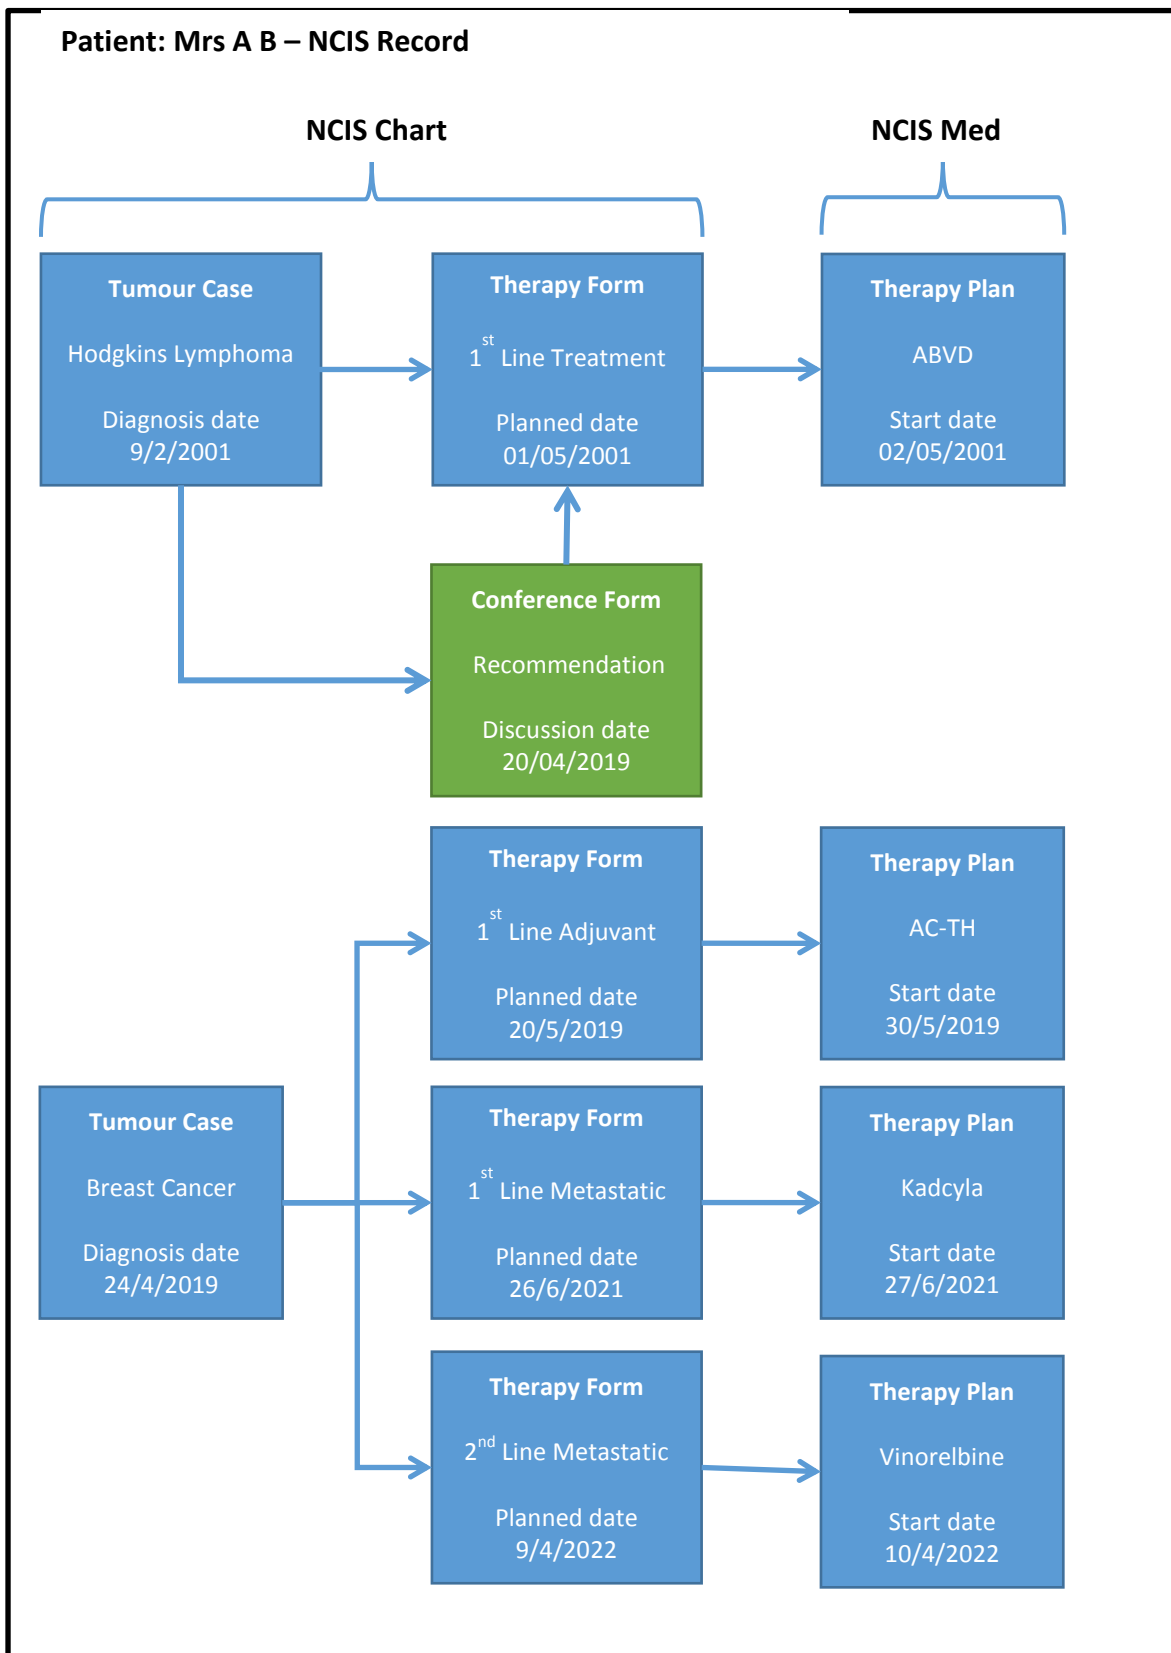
Patient: Mrs A B – NCIS Record

NCIS Chart

NCIS Med

Tumour Case

Hodgkins Lymphoma

Diagnosis date 9/2/2001

Therapy Form

$1^{st}$ Line Treatment

Planned date 01/05/2001

Therapy Plan

ABVD

Start date 02/05/2001

Conference Form

Recommendation

Discussion date 20/04/2019

Therapy Form

$1^{st}$ Line Adjuvant

Planned date 20/5/2019

Therapy Plan

AC-TH

Start date 30/5/2019

Tumour Case

Breast Cancer

Diagnosis date 24/4/2019

Therapy Form

$1^{st}$ Line Metastatic

Planned date 26/6/2021

Therapy Plan

Kadcyla

Start date 27/6/2021

Therapy Form

$2^{nd}$ Line Metastatic

Planned date 9/4/2022

Therapy Plan

Vinorelbine

Start date 10/4/2022